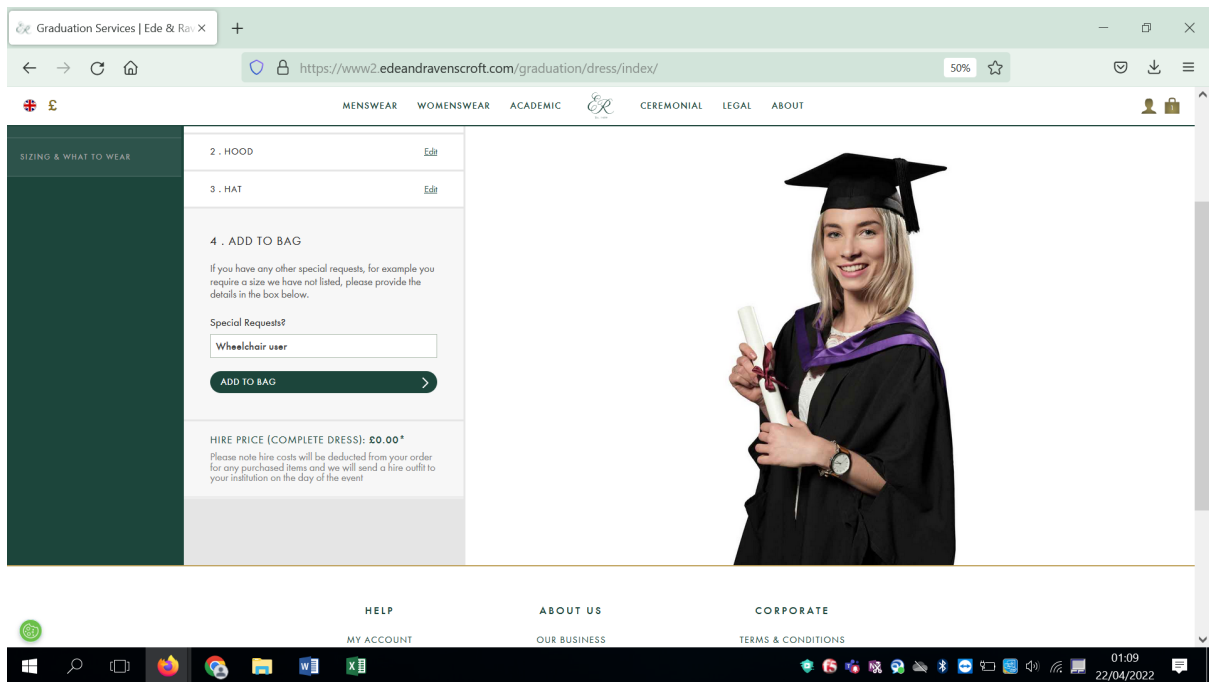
Graduation Services | Ede & Rav ×

+

https://www2.edeandravenscroft.com/graduation/dress/index/

50%

£

MENSWEAR WOMENSWEAR ACADEMIC ER CEREMONIAL LEGAL ABOUT

SIZING & WHAT TO WEAR

2 . HOOD Edit

3 . HAT Edit

4 . ADD TO BAG

If you have any other special requests, for example you require a size we have not listed, please provide the details in the box below.

Special Requests?

Wheelchair user

ADD TO BAG

HIRE PRICE (COMPLETE DRESS): £0.00*

Please note hire costs will be deducted from your order for any purchased items and we will send a hire outfit to your institution on the day of the event

HELP

MY ACCOUNT

ABOUT US

OUR BUSINESS

CORPORATE

TERMS & CONDITIONS

01:09
22/04/2022